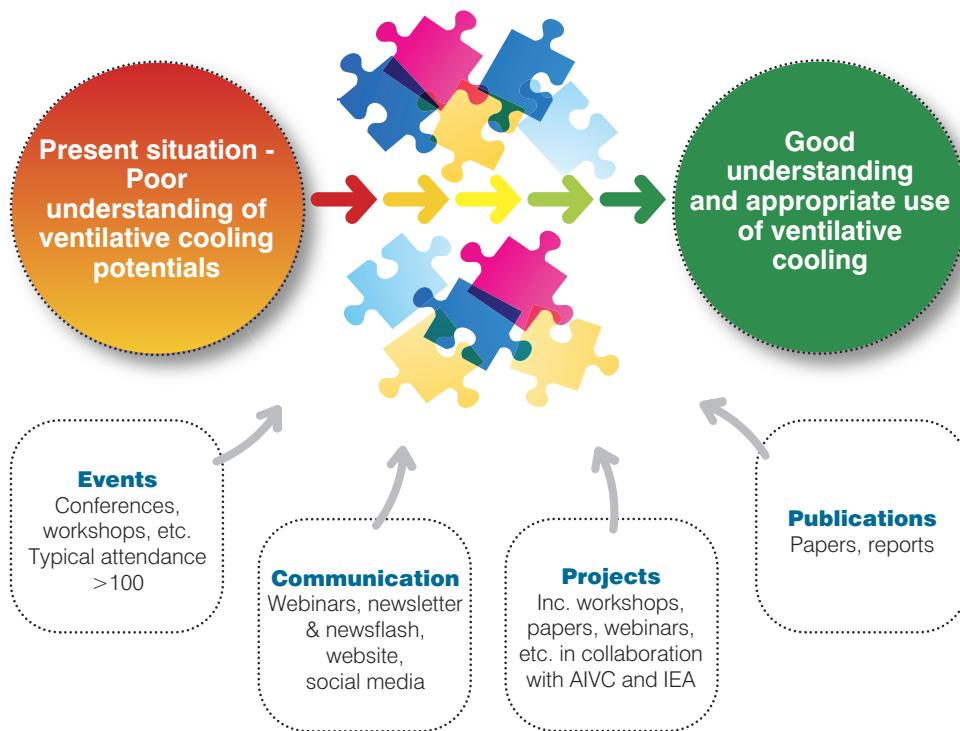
Present situation - Poor understanding of ventilative cooling potentials

Good understanding and appropriate use of ventilative cooling

Events
Conferences, workshops, etc. Typical attendance >100

Communication
Webinars, newsletter & newsflash, website, social media

Projects
Inc. workshops, papers, webinars, etc. in collaboration with AIVC and IEA

Publications
Papers, reports